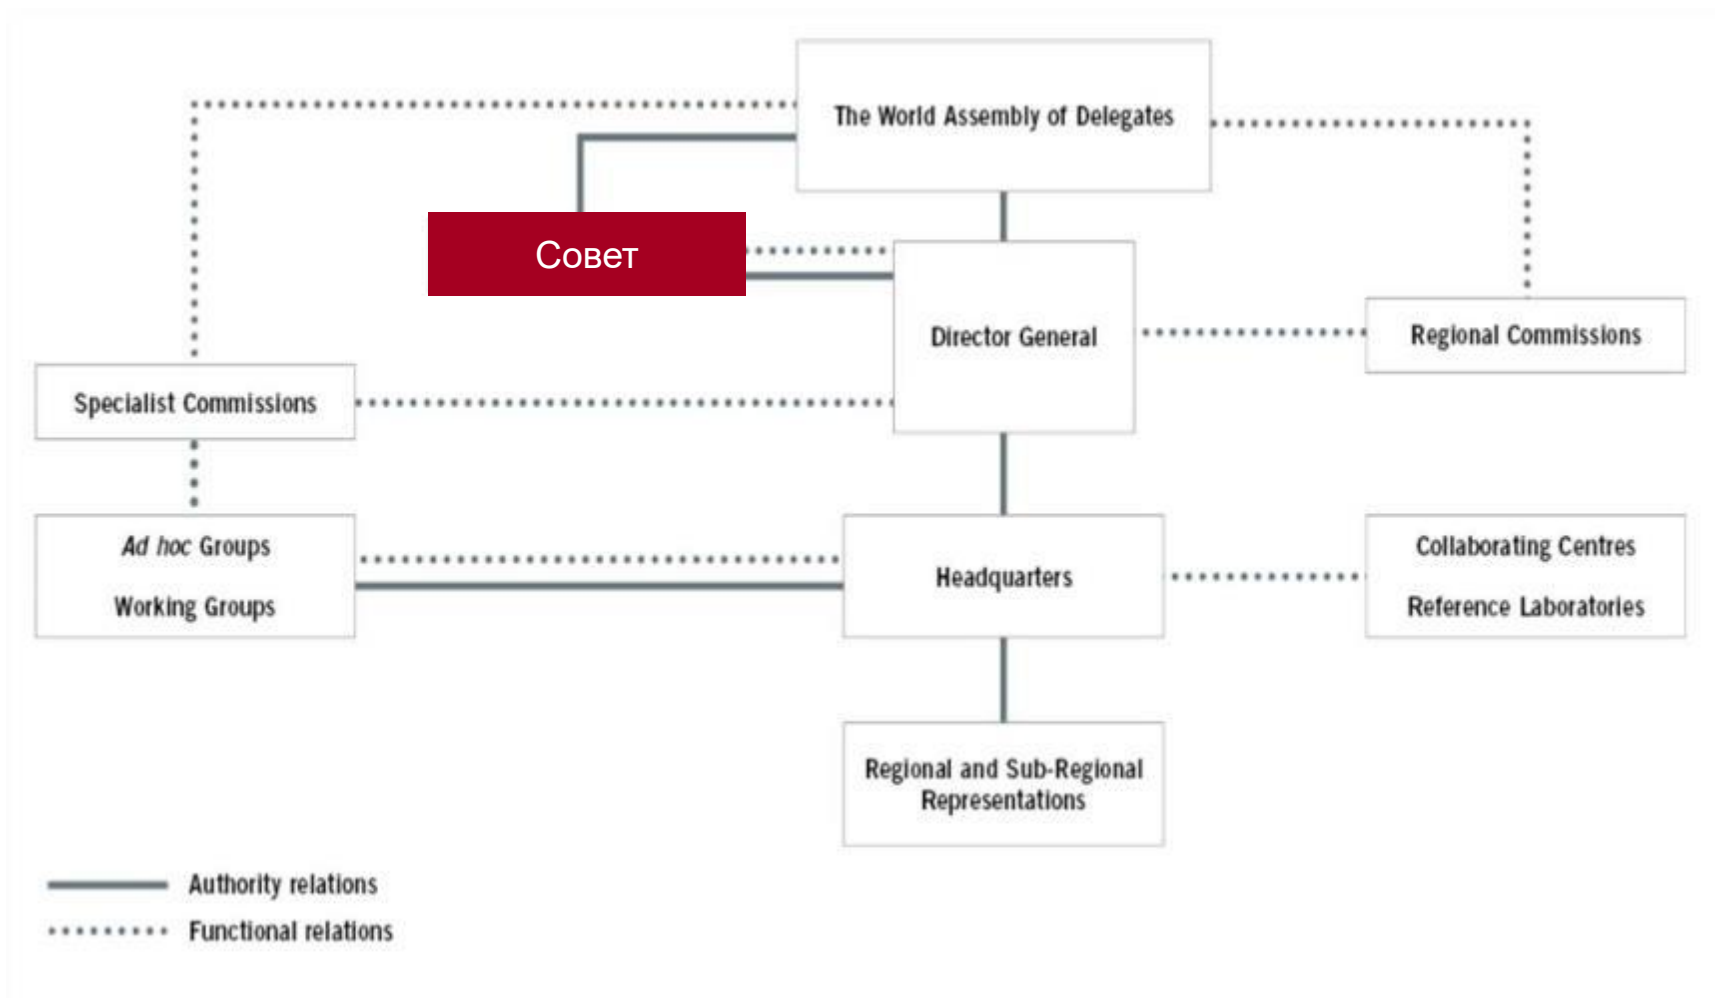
The World Assembly of Delegates

Совет

Director General

Regional Commissions

Specialist Commissions

*Ad hoc* Groups

Working Groups

Headquarters

Collaborating Centres

Reference Laboratories

Regional and Sub-Regional Representations

Authority relations

Functional relations